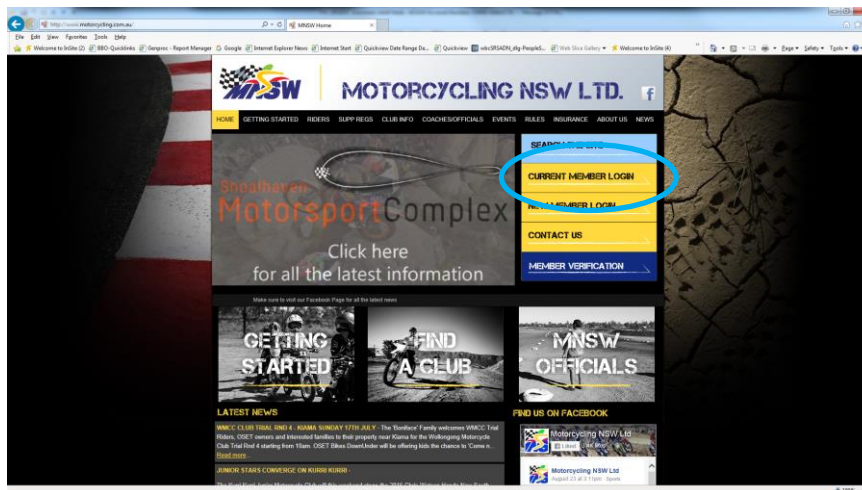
http://www.motorcycling.com.au/
MNSW Home

File Edit View Favorites Tools Help

Welcome to InSite (2) BBO-Quicklinks Genproc - Report Manager Google Internet Explorer News Internet Start Quickview Date Range Da... Quickview wbcSRSADN_dlg-PeopleS... Web Slice Gallery Welcome to InSite (4)

Page Safety Tools

MNSW

MOTORCYCLING NSW LTD.

f

HOME GETTING STARTED RIDERS SUPP REGS CLUB INFO COACHES/OFFICIALS EVENTS RULES INSURANCE ABOUT US NEWS

SEARCH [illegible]

CURRENT MEMBER LOGIN

N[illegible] MEMBER LOGIN

CONTACT US

MEMBER VERIFICATION

Shoalhaven Motorsport Complex

Click here for all the latest information

Make sure to visit our Facebook Page for all the latest news

GETTING STARTED

FIND A CLUB

MNSW OFFICIALS

LATEST NEWS

WMCC CLUB TRIAL RND 4 - KIAMA SUNDAY 17TH JULY - The 'Boniface' Family welcomes WMCC Trial Riders, OSET owners and interested families to their property near Kiama for the Wollongong Motorcycle Club Trial Rnd 4 starting from 10am. OSET Bikes DownUnder will be offering kids the chance to 'Come n...
Read more ...

JUNIOR STARS CONVERGE ON KURRI KURRI -

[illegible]

FIND US ON FACEBOOK

Motorcycling NSW Ltd

Liked

Motorcycling NSW Ltd
August 23 at 3:11pm · Sports